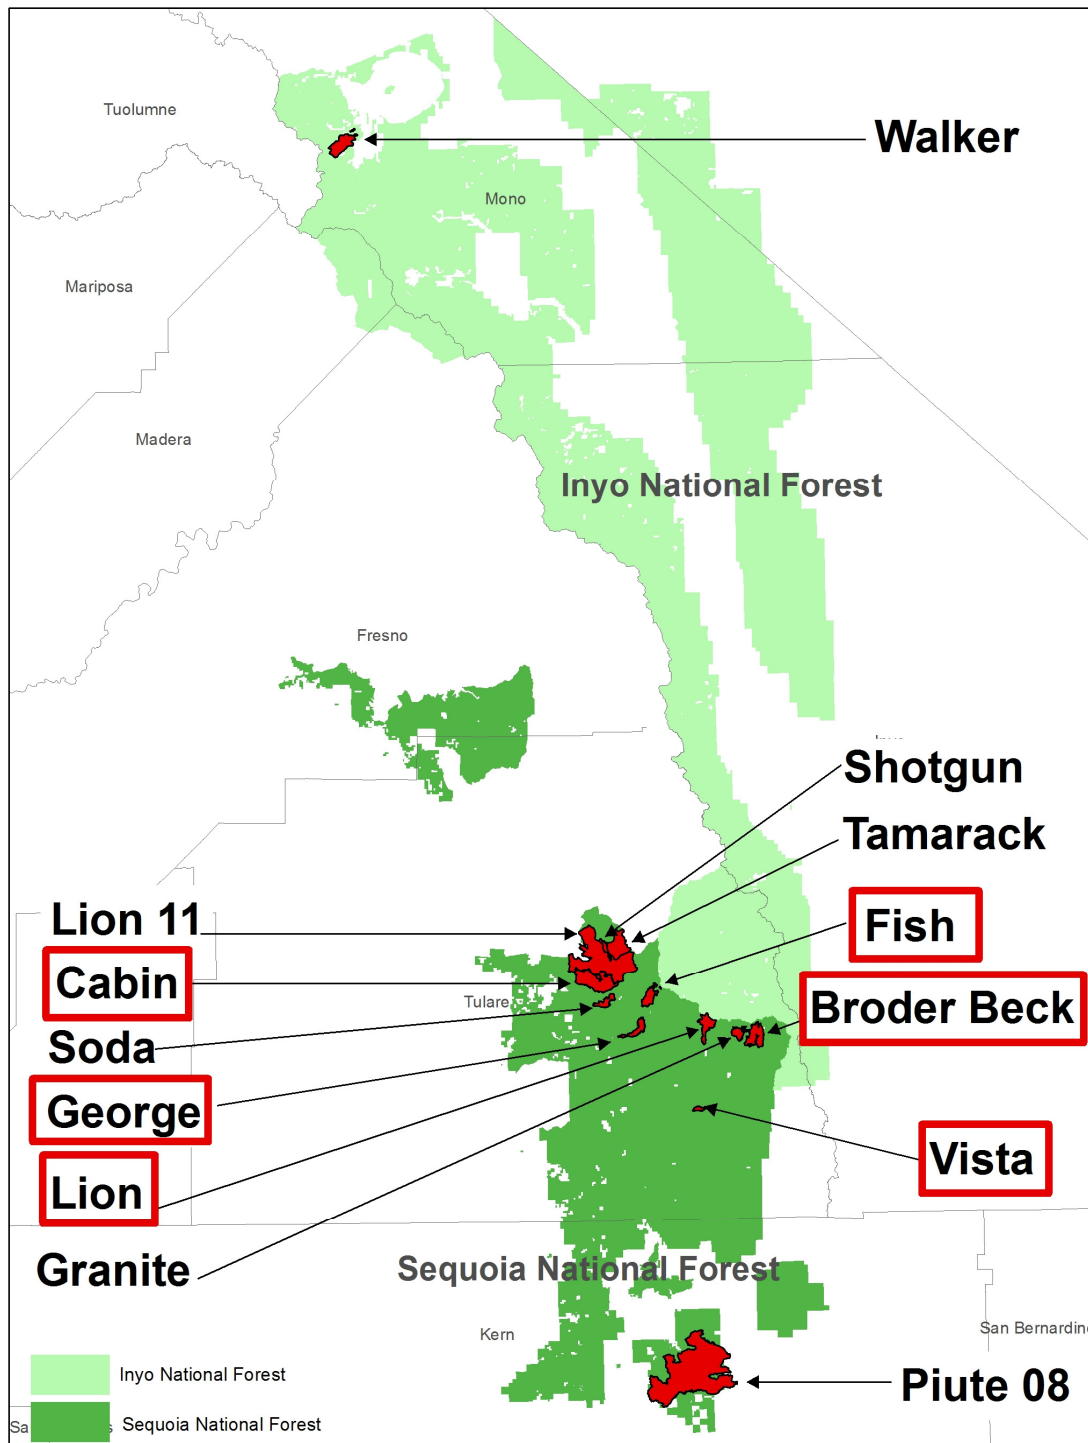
Tuolumne

Walker

Mono

Mariposa

Madera

Inyo National Forest

Fresno

Shotgun

Tamarack

Lion 11

Fish

Cabin

Tulare

Broder Beck

Soda

George

Vista

Lion

Granite

Sequoia National Forest

Kern

San Bernardin

Piute 08

Inyo National Forest

Sa

Sequoia National Forest